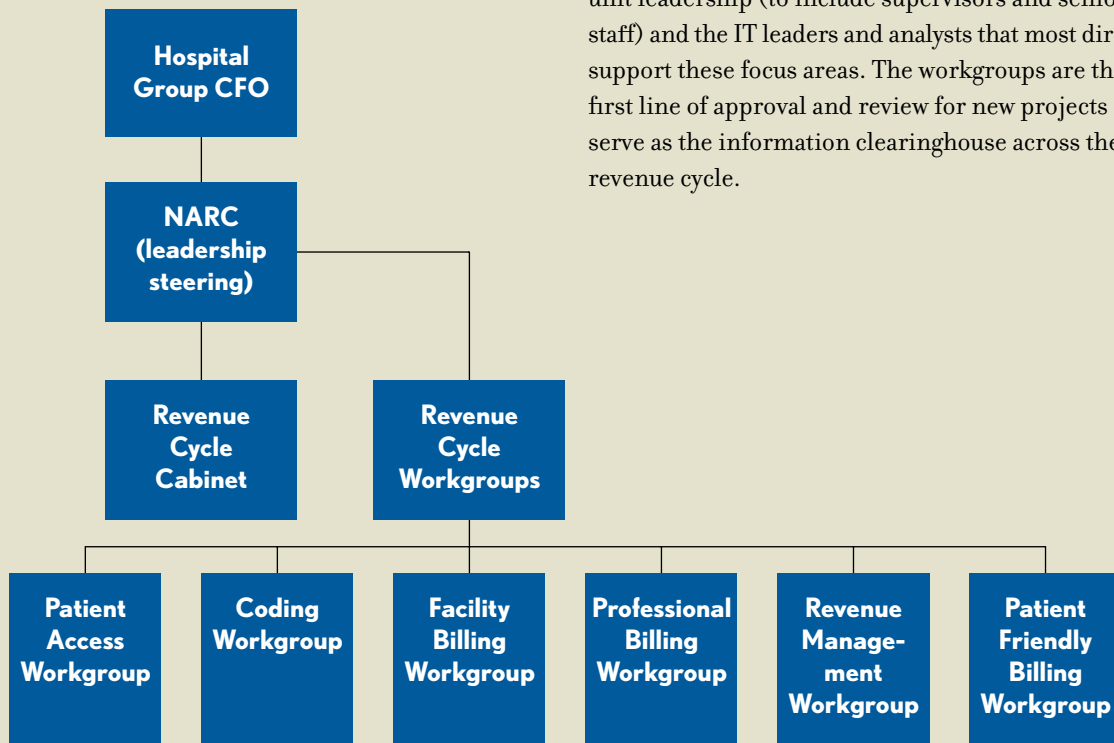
Hospital Group CFO

NARC (leadership steering)

Revenue Cycle Cabinet

Revenue Cycle Workgroups

Patient Access Workgroup

Coding Workgroup

Facility Billing Workgroup

Professional Billing Workgroup

Revenue Management Workgroup

Patient Friendly Billing Workgroup

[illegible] staff) and the IT leaders and analysts that most dir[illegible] support these focus areas. The workgroups are th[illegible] first line of approval and review for new projects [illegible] serve as the information clearinghouse across the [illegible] revenue cycle.